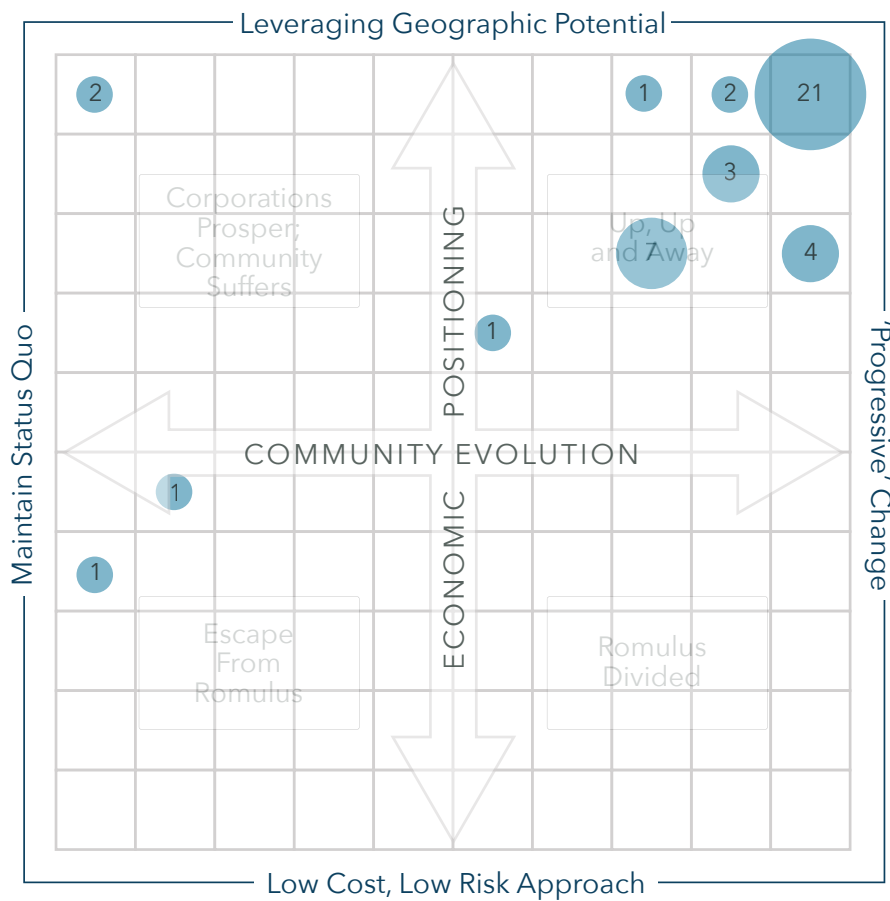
Leveraging Geographic Potential

Maintain Status Quo

"Progressive" Change

Low Cost, Low Risk Approach

2

1

2

21

3

7

4

1

1

1

Corporations Prosper; Community Suffers

Up, Up and Away

Escape From Romulus

Romulus Divided

COMMUNITY EVOLUTION

ECONOMIC POSITIONING